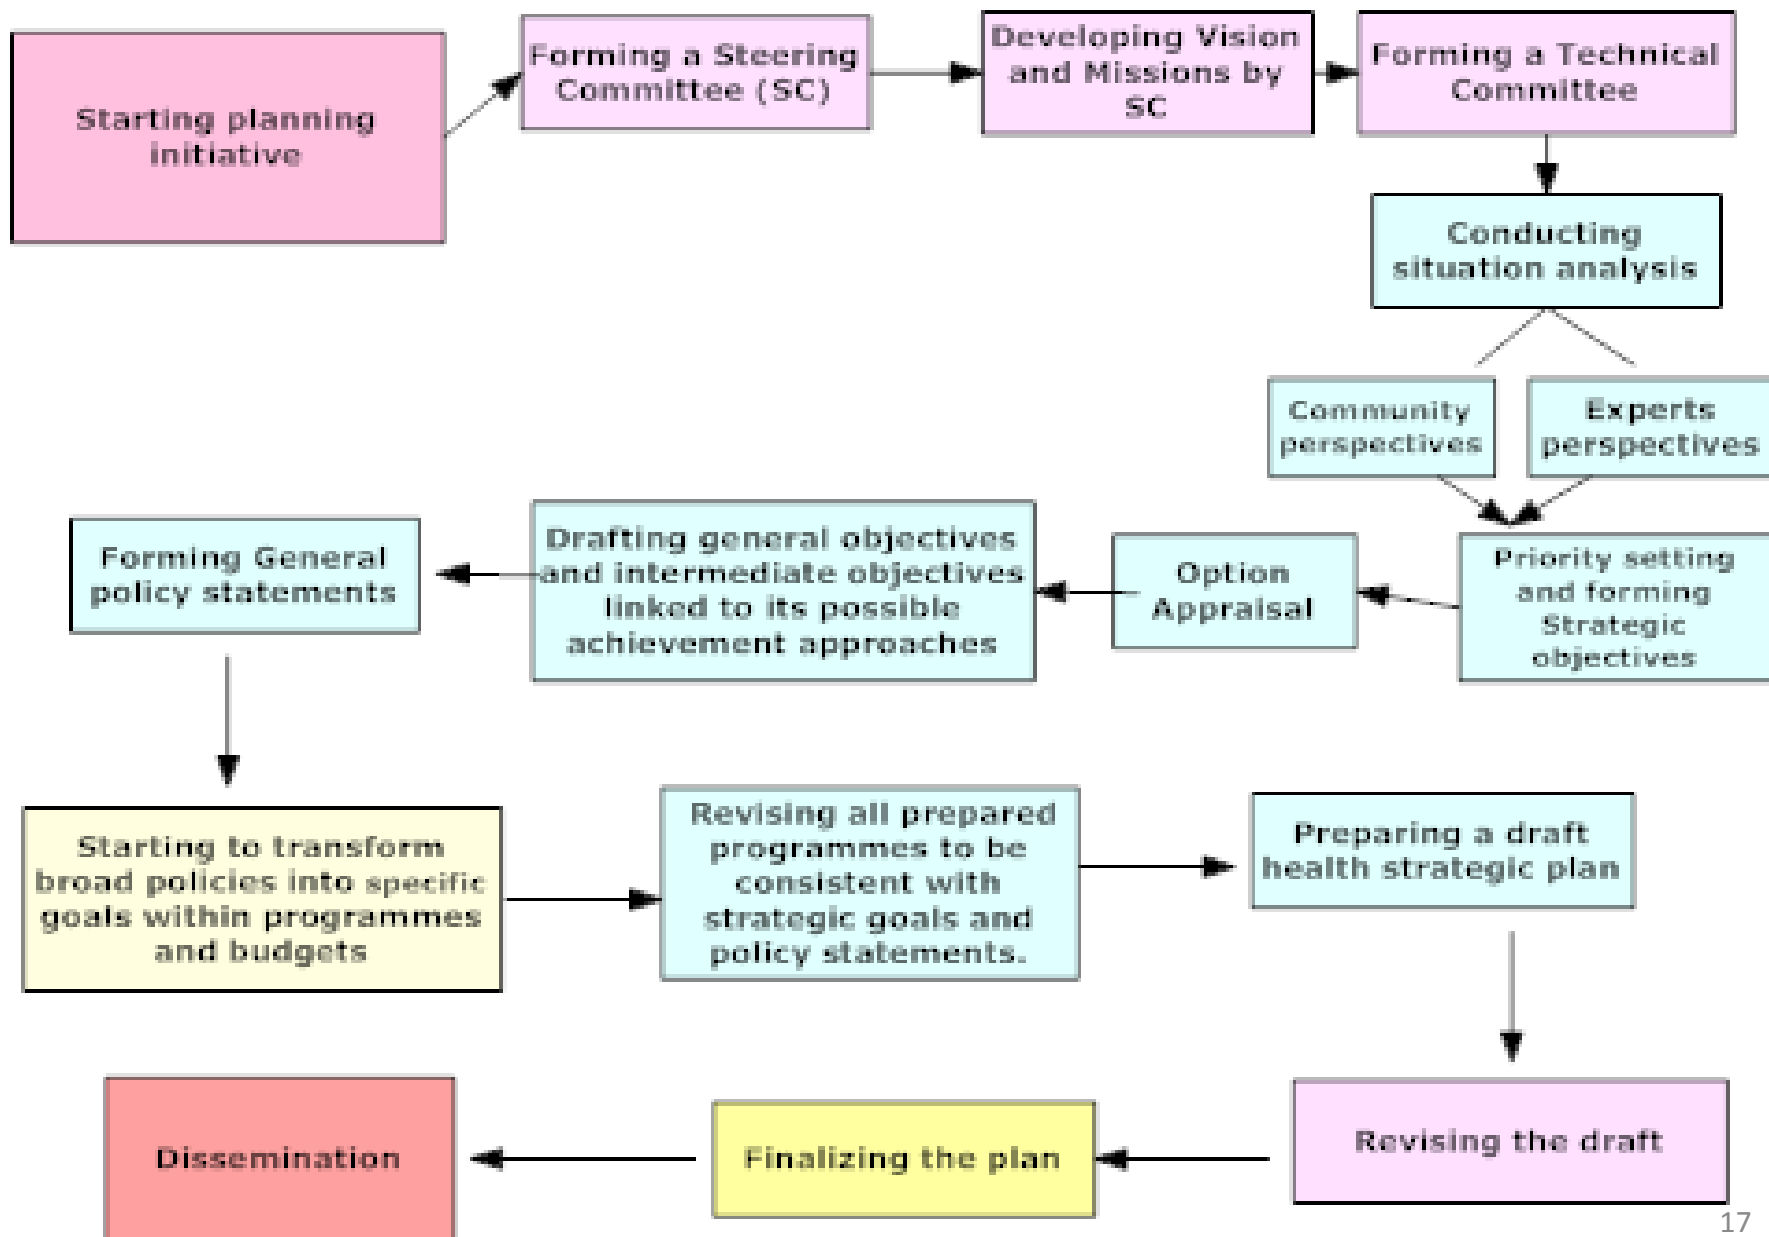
Starting planning initiative

Forming a Steering Committee (SC)

Developing Vision and Missions by SC

Forming a Technical Committee

Conducting situation analysis

Community perspectives

Experts perspectives

Priority setting and forming Strategic objectives

Option Appraisal

Drafting general objectives and intermediate objectives linked to its possible achievement approaches

Forming General policy statements

Starting to transform broad policies into specific goals within programmes and budgets

Revising all prepared programmes to be consistent with strategic goals and policy statements.

Preparing a draft health strategic plan

Revising the draft

Finalizing the plan

Dissemination

17